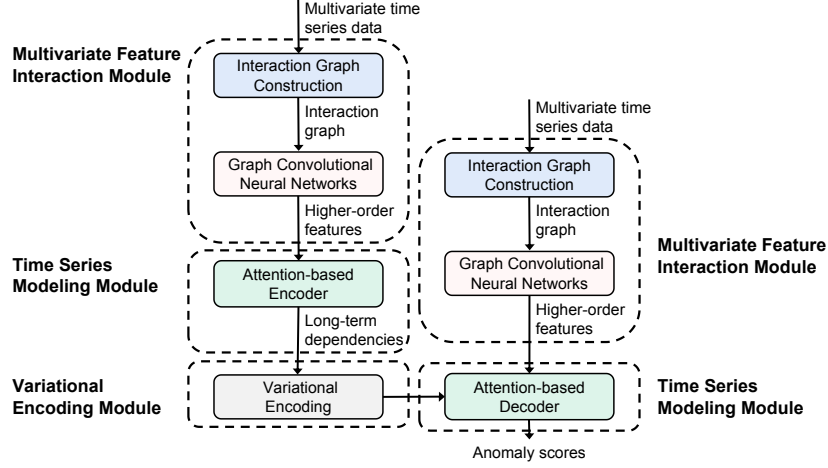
Multivariate time series data

Multivariate Feature Interaction Module

Interaction Graph Construction

Interaction graph

Graph Convolutional Neural Networks

Higher-order features

Time Series Modeling Module

Attention-based Encoder

Long-term dependencies

Variational Encoding Module

Variational Encoding

Multivariate time series data

Interaction Graph Construction

Interaction graph

Multivariate Feature Interaction Module

Graph Convolutional Neural Networks

Higher-order features

Attention-based Decoder

Time Series Modeling Module

Anomaly scores